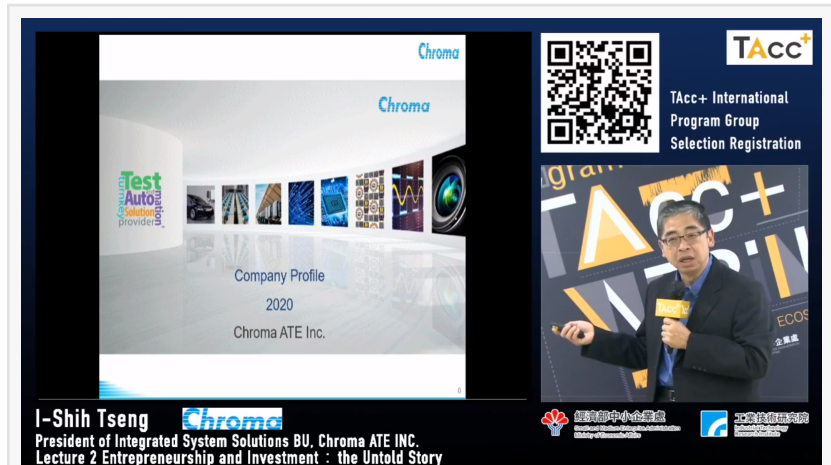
Chroma

Chroma

Test
Auto
mation
Solution
turnkey
providers

Company Profile
2020
Chroma ATE Inc.

0

TAcc+

TAcc+ International Program Group Selection Registration

TAcc+

I-Shih Tseng Chroma

President of Integrated System Solutions BU, Chroma ATE INC.
Lecture 2 Entrepreneurship and Investment : the Untold Story

經濟部中小企業處
Small and Medium Enterprise Administration
Ministry of Economic Affairs

工業技術研究院
Industrial Technology Research Institute